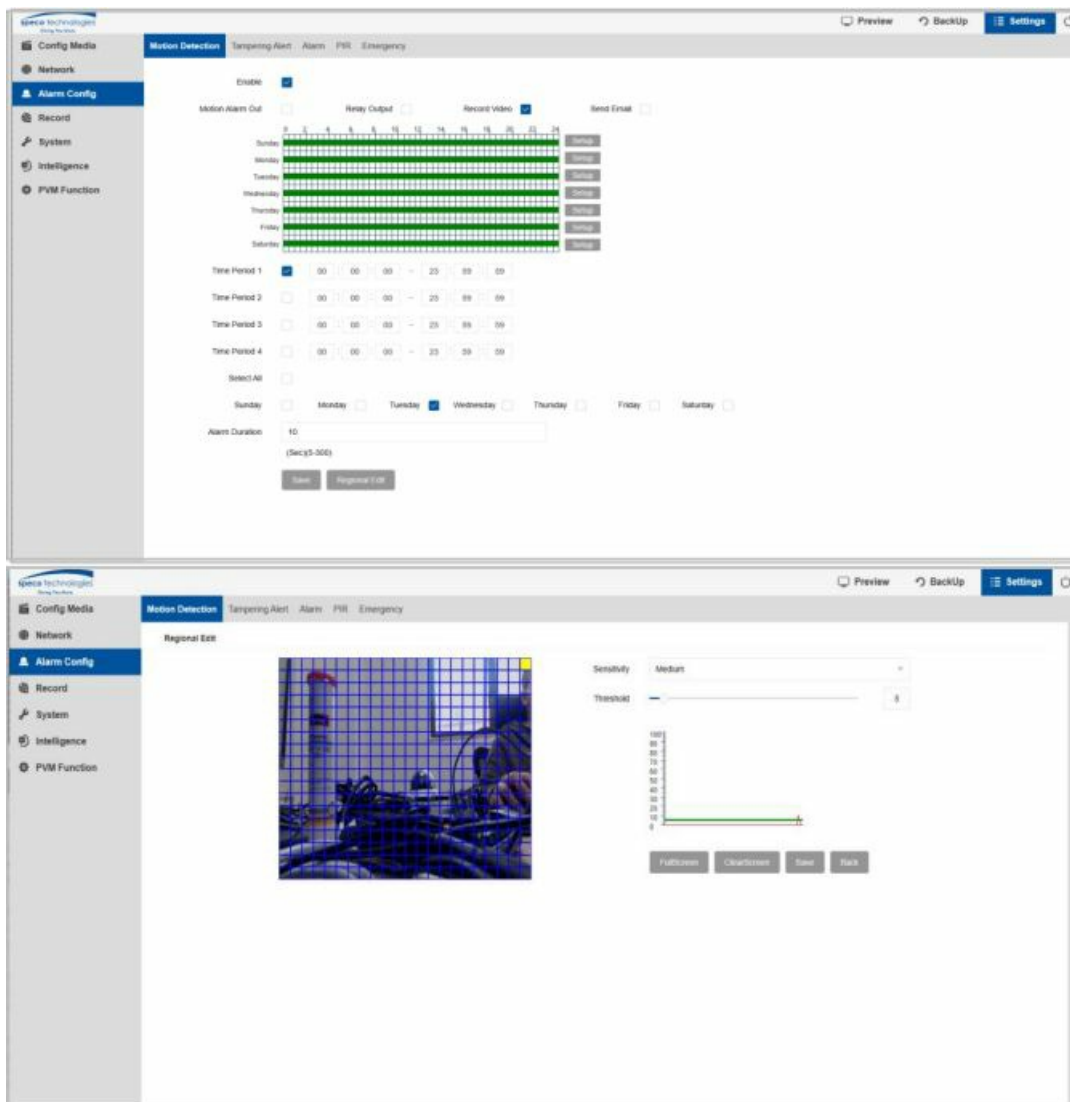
speco technologies

Preview BackUp Settings

Config Media
Network
Alarm Config
Record
System
Intelligence
PVM Function

Motion Detection Tampering Alert Alarm PIR Emergency

Enable

Motion Alarm Out Relay Output Record Video Send Email

0 2 4 6 8 10 12 14 16 18 20 22 24

Sunday Setup
Monday Setup
Tuesday Setup
Wednesday Setup
Thursday Setup
Friday Setup
Saturday Setup

Time Period 1 00 00 00 ~ 23 59 59
Time Period 2 00 00 00 ~ 23 59 59
Time Period 3 00 00 00 ~ 23 59 59
Time Period 4 00 00 00 ~ 23 59 59

Select All

Sunday Monday Tuesday Wednesday Thursday Friday Saturday

Alarm Duration 10

(Sec)(5-300)

Save Regional Edit

speco technologies

Preview BackUp Settings

Config Media
Network
Alarm Config
Record
System
Intelligence
PVM Function

Motion Detection Tampering Alert Alarm PIR Emergency

Regional Edit

Sensitivity Medium

Threshold 5

100
90
80
70
60
50
40
30
20
10
0

FullScreen ClearScreen Save Back